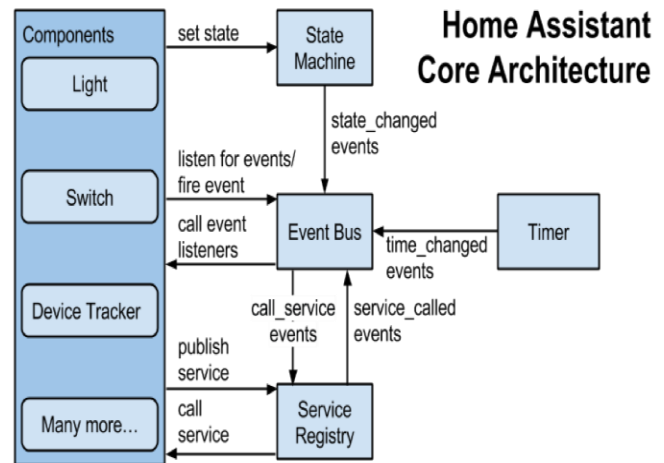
Home Assistant Core Architecture

Components

Light

Switch

Device Tracker

Many more...

set state

State Machine

state_changed events

listen for events/ fire event

call event listeners

Event Bus

Timer

time_changed events

call_service events

service_called events

publish service

call service

Service Registry